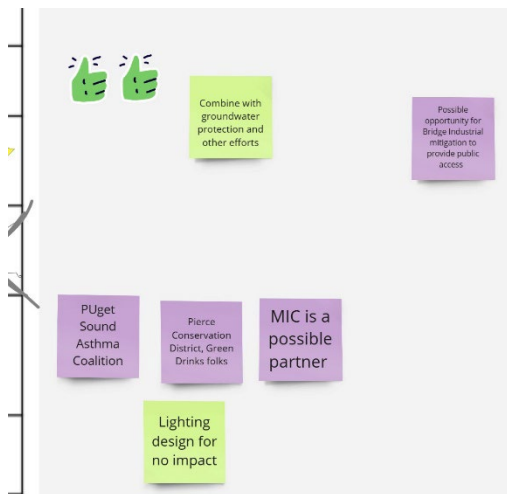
Combine with groundwater protection and other efforts

Possible opportunity for Bridge Industrial mitigation to provide public access

PUget Sound Asthma Coalition

Pierce Conservation District, Green Drinks folks

MIC is a possible partner

Lighting design for no impact